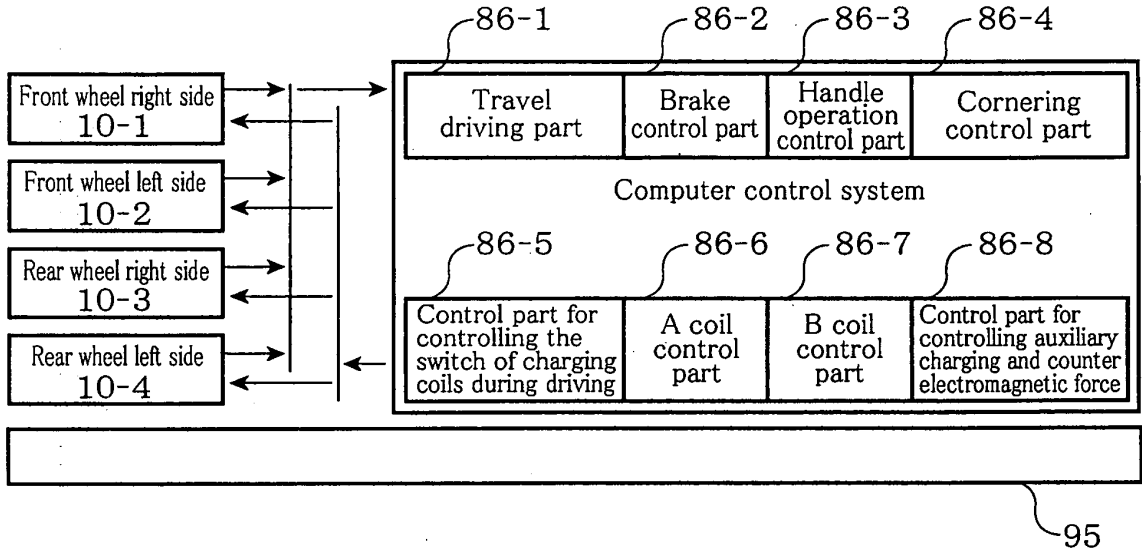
Front wheel right side
10-1

Front wheel left side
10-2

Rear wheel right side
10-3

Rear wheel left side
10-4

86-1
86-2
86-3
86-4

Travel driving part

Brake control part

Handle operation control part

Cornering control part

Computer control system

86-5
86-6
86-7
86-8

Control part for controlling the switch of charging coils during driving

A coil control part

B coil control part

Control part for controlling auxiliary charging and counter electromagnetic force

95